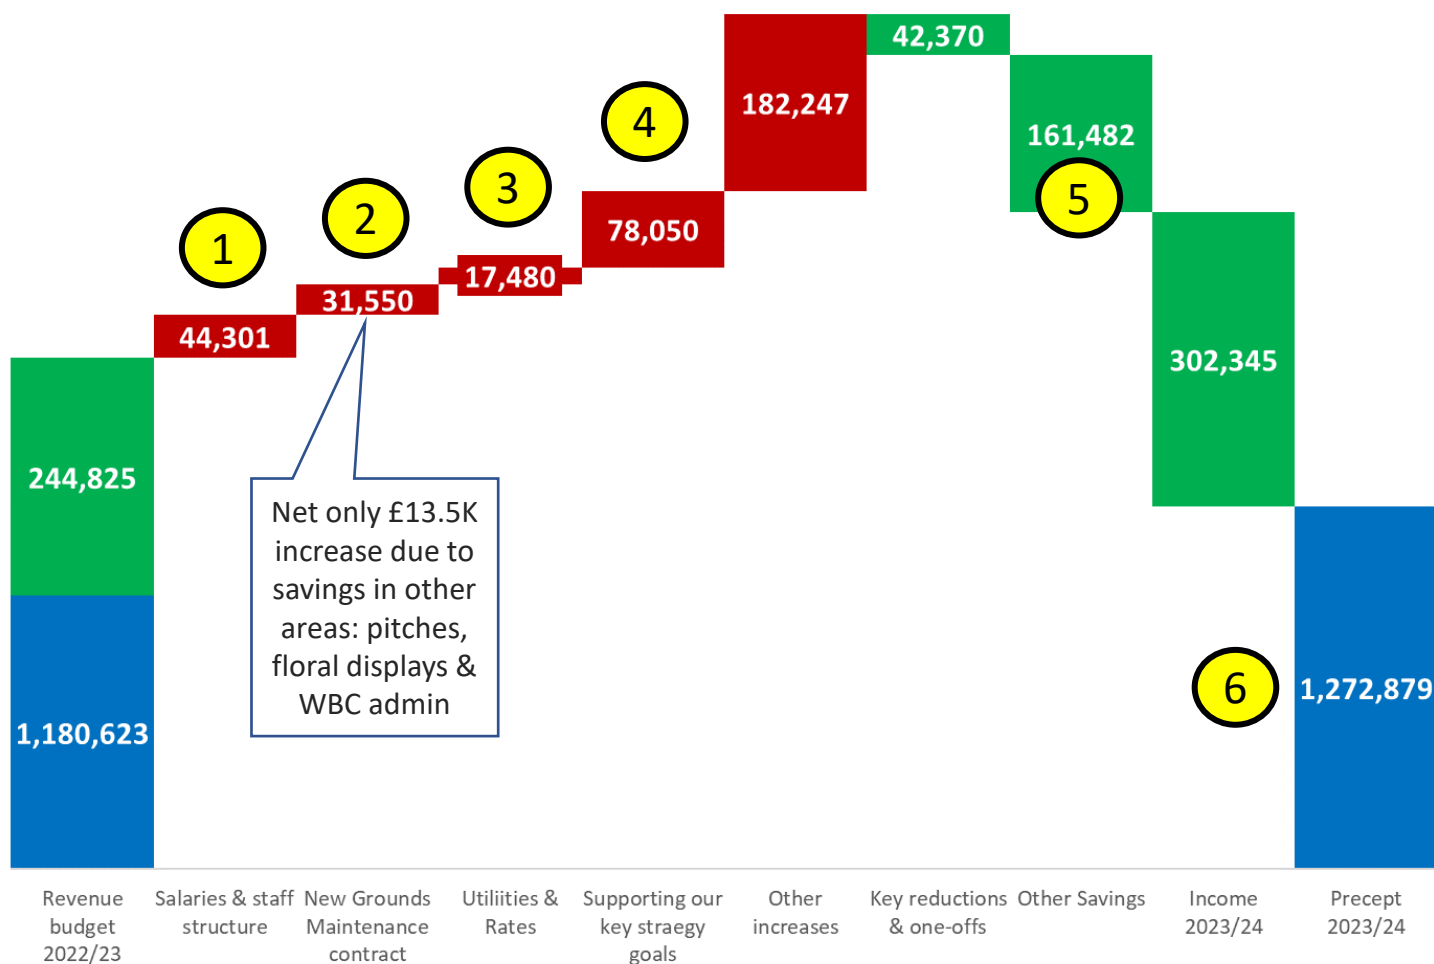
42,370

182,247

4

161,482

3

5

2

78,050

1

17,480

31,550

44,301

302,345

244,825

Net only £13.5K increase due to savings in other areas: pitches, floral displays & WBC admin

6

1,180,623

1,272,879

Revenue budget 2022/23

Salaries & staff structure

New Grounds Maintenance contract

Utiliities & Rates

Supporting our key straegy goals

Other increases

Key reductions & one-offs

Other Savings

Income 2023/24

Precept 2023/24